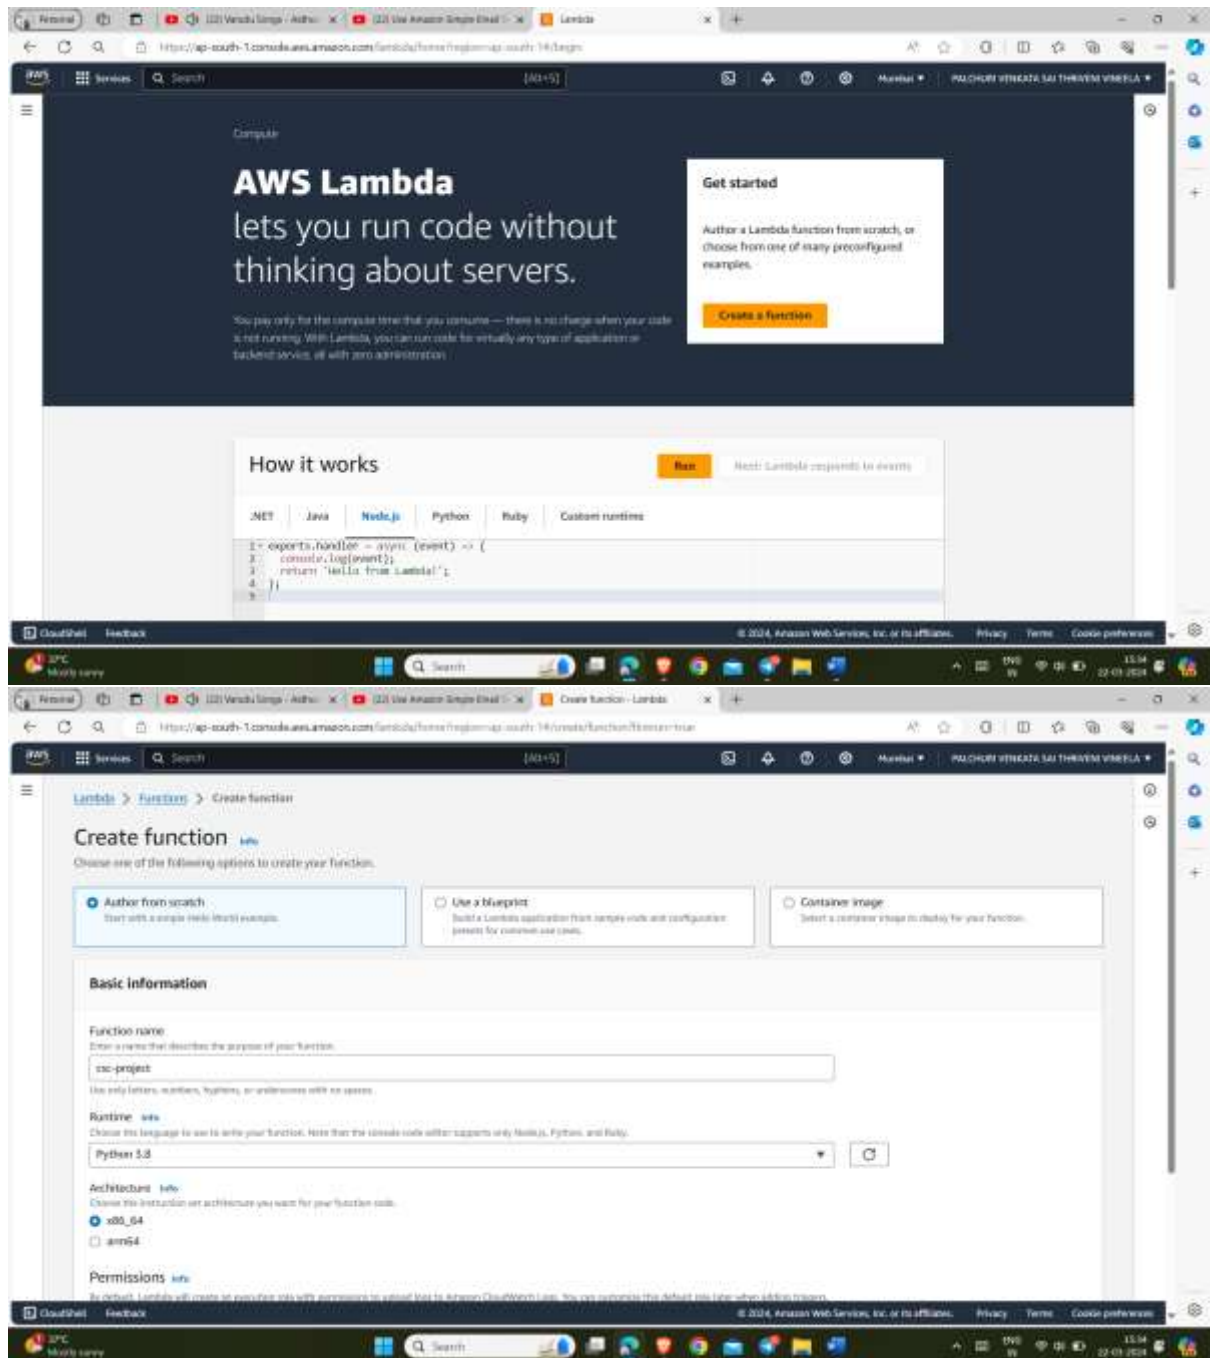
Personal | (22) Vendu Singa - Adhu | (22) Use Amazon Simple Email | Lambda

https://ap-south-1.console.aws.amazon.com/lambda/home?region=ap-south-1#/begin

Services | Search | [Alt+S] | Mumbai ▾ | PALCHURI VENKATA SAI THRIVENI VINEELA ▾

Compute

AWS Lambda
lets you run code without thinking about servers.

You pay only for the compute time that you consume — there is no charge when your code is not running. With Lambda, you can run code for virtually any type of application or backend service, all with zero administration.

Get started

Author a Lambda function from scratch, or choose from one of many preconfigured examples.

Create a function

How it works

Run | Next: Lambda responds to events

.NET | Java | Node.js | Python | Ruby | Custom runtime

1 exports.handler = async (event) => {
2   console.log(event);
3   return 'Hello from Lambda!';
4 };
5

CloudShell | Feedback | © 2024, Amazon Web Services, Inc. or its affiliates. | Privacy | Terms | Cookie preferences

31°C Mostly sunny | Search | ENG IN | 15:34 22-03-2024

Personal | (22) Vendu Singa - Adhu | (22) Use Amazon Simple Email | Create function - Lambda

https://ap-south-1.console.aws.amazon.com/lambda/home?region=ap-south-1#/create/function?intent=authorFromScratch

Services | Search | [Alt+S] | Mumbai ▾ | PALCHURI VENKATA SAI THRIVENI VINEELA ▾

Lambda > Functions > Create function

Create function Info
Choose one of the following options to create your function.

Author from scratch
Start with a simple Hello World example.

Use a blueprint
Build a Lambda application from sample code and configuration presets for common use cases.

Container image
Select a container image to deploy for your function.

Basic information

Function name
Enter a name that describes the purpose of your function.
csc-project
Use only letters, numbers, hyphens, or underscores with no spaces.

Runtime Info
Choose the language to use to write your function. Note that the console code editor supports only Node.js, Python, and Ruby.
Python 3.8

Architecture Info
Choose the instruction set architecture you want for your function code.
x86_64
arm64

Permissions Info
By default, Lambda will create an execution role with permissions to upload logs to Amazon CloudWatch Logs. You can customize this default role later when adding triggers.

CloudShell | Feedback | © 2024, Amazon Web Services, Inc. or its affiliates. | Privacy | Terms | Cookie preferences

31°C Mostly sunny | Search | ENG IN | 15:34 22-03-2024